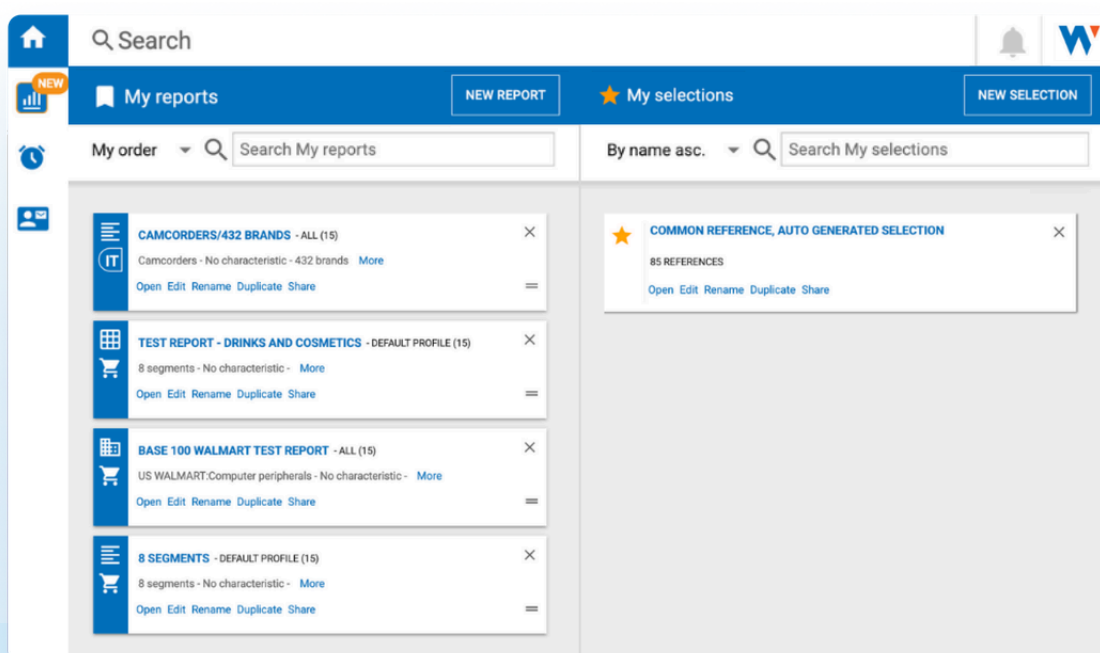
NEW

Search

My reports NEW REPORT

My selections NEW SELECTION

My order Search My reports

By name asc. Search My selections

IT
CAMCORDERS/432 BRANDS - ALL (15)
Camcorders - No characteristic - 432 brands More
Open Edit Rename Duplicate Share

TEST REPORT - DRINKS AND COSMETICS - DEFAULT PROFILE (15)
8 segments - No characteristic - More
Open Edit Rename Duplicate Share

BASE 100 WALMART TEST REPORT - ALL (15)
US WALMART:Computer peripherals - No characteristic - More
Open Edit Rename Duplicate Share

8 SEGMENTS - DEFAULT PROFILE (15)
8 segments - No characteristic - More
Open Edit Rename Duplicate Share

COMMON REFERENCE, AUTO GENERATED SELECTION
85 REFERENCES
Open Edit Rename Duplicate Share